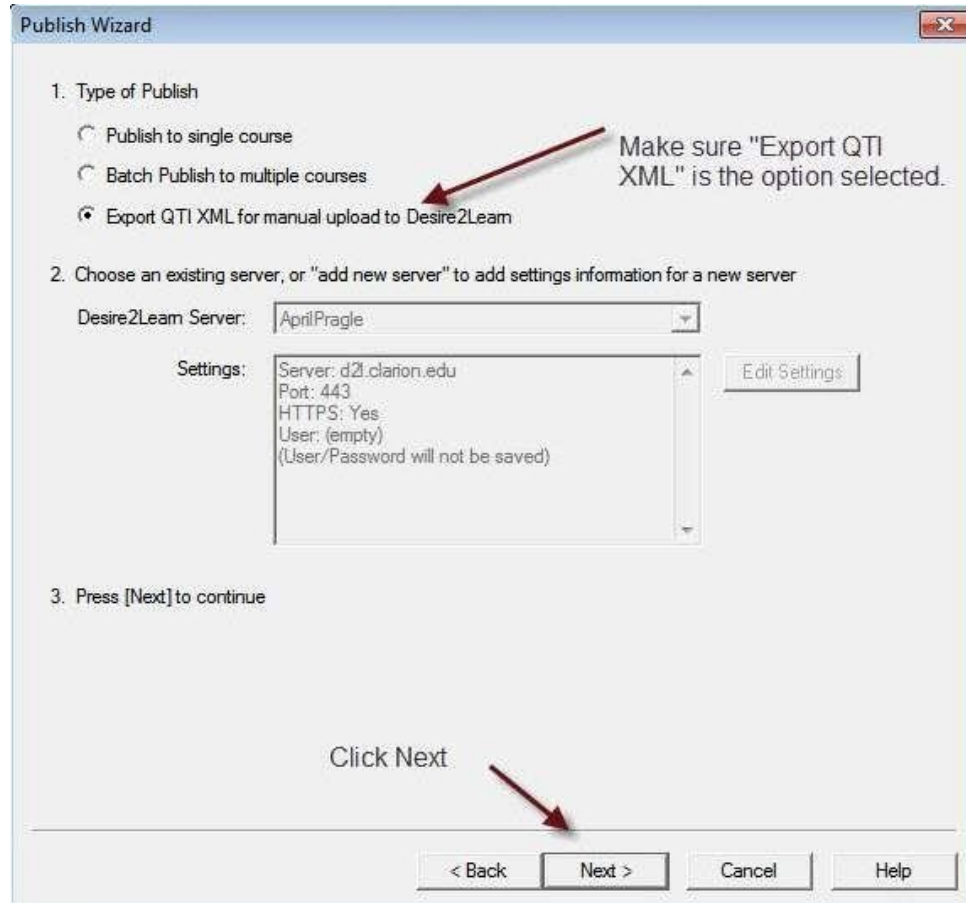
Publish Wizard

1. Type of Publish

Publish to single course

Batch Publish to multiple courses

Export QTI XML for manual upload to Desire2Learn

Make sure "Export QTI XML" is the option selected.

2. Choose an existing server, or "add new server" to add settings information for a new server

Desire2Learn Server: AprilPragle

Settings: Server: d2l.clarion.edu
Port: 443
HTTPS: Yes
User: (empty)
(User/Password will not be saved)

Edit Settings

3. Press [Next] to continue

Click Next

< Back

Next >

Cancel

Help